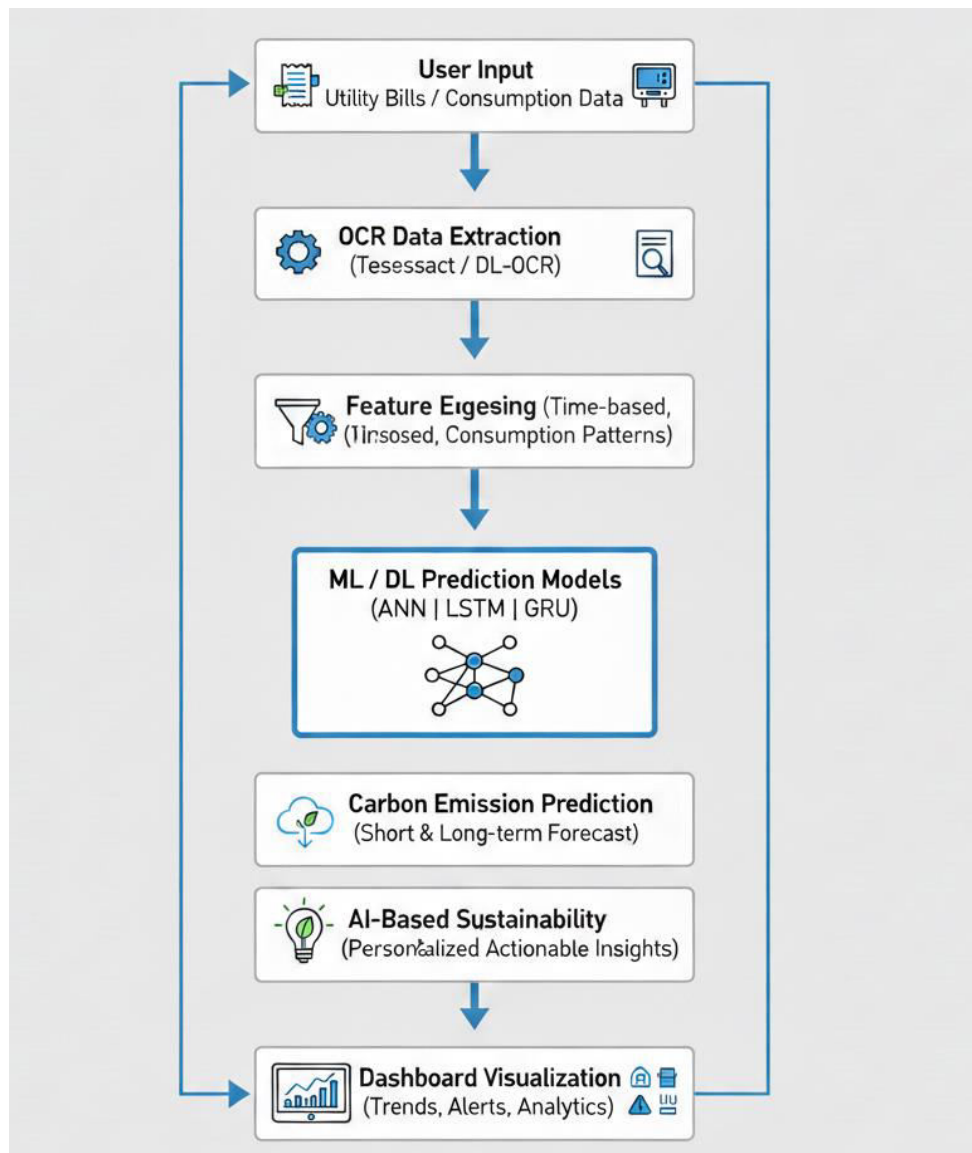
User Input
Utility Bills / Consumption Data

OCR Data Extraction
(Tesessact / DL-OCR)

Feature Eigesing (Time-based, (Tinsosed, Consumption Patterns)

ML / DL Prediction Models
(ANN | LSTM | GRU)

Carbon Emission Prediction
(Short & Long-term Forecast)

AI-Based Sustainability
(Personalized Actionable Insights)

Dashboard Visualization
(Trends, Alerts, Analytics)